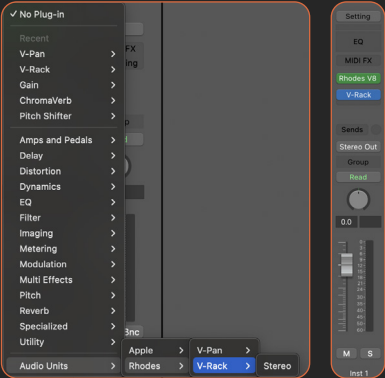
✓ No Plug-in
Recent
V-Pan >
V-Rack >
Gain >
ChromaVerb >
Pitch Shifter >
Amps and Pedals >
Delay >
Distortion >
Dynamics >
EQ >
Filter >
Imaging >
Metering >
Modulation >
Multi Effects >
Pitch >
Reverb >
Specialized >
Utility >
Audio Units >

Apple >
Rhodes >

V-Pan >
V-Rack >

Stereo

FX
ing
P
Bnc

Setting
EQ
MIDI FX
Rhodes V8
V-Rack
Sends
Stereo Out
Group
Read
0.0
M
S
Inst 1